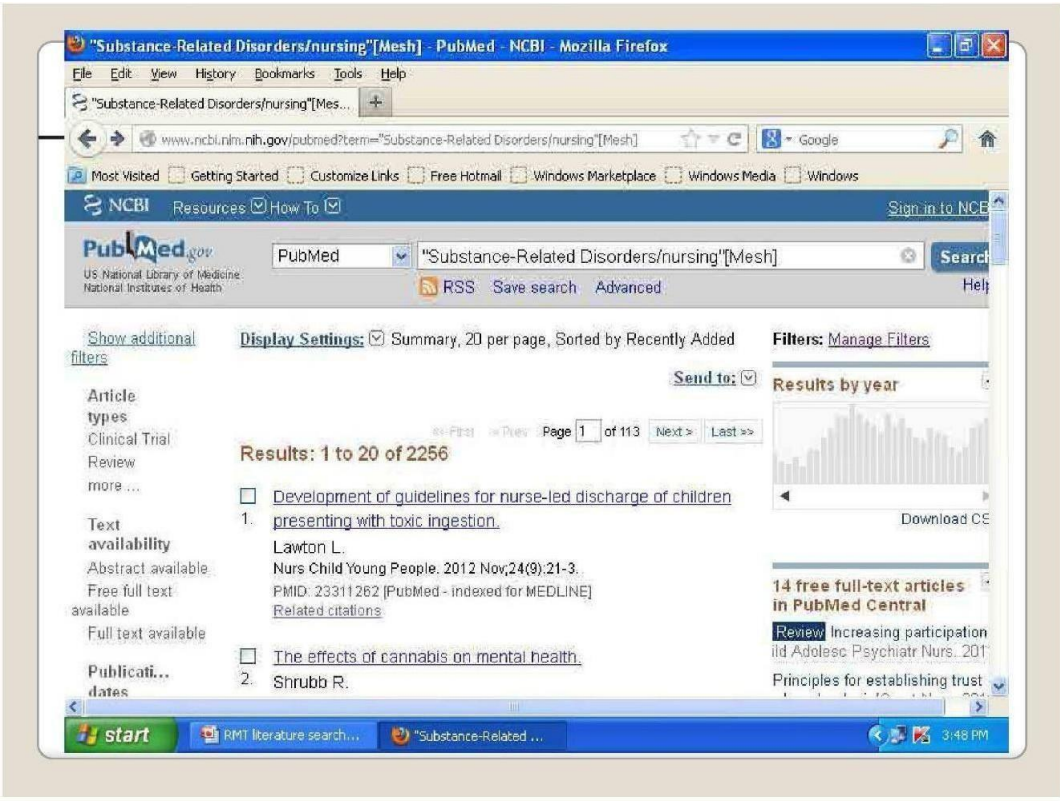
"Substance-Related Disorders/nursing"[Mesh] - PubMed - NCBI - Mozilla Firefox

File Edit View History Bookmarks Tools Help

"Substance-Related Disorders/nursing"[Mes... +

www.ncbi.nlm.nih.gov/pubmed?term="Substance-Related Disorders/nursing"[Mesh]

Google

Most Visited Getting Started Customize Links Free Hotmail Windows Marketplace Windows Media Windows

NCBI Resources How To

Sign in to NCB

PubMed.gov
US National Library of Medicine
National Institutes of Health

PubMed

"Substance-Related Disorders/nursing"[Mesh]

Search

RSS Save search Advanced

Help

Show additional filters

Article types
Clinical Trial
Review
more ...

Text availability
Abstract available
Free full text available
Full text available

Publicati... dates

Display Settings: Summary, 20 per page, Sorted by Recently Added

Send to:

<< First < Prev Page 1 of 113 Next > Last >>

Results: 1 to 20 of 2256

1. Development of guidelines for nurse-led discharge of children presenting with toxic ingestion.
Lawton L.
Nurs Child Young People. 2012 Nov;24(9):21-3.
PMID: 23311262 [PubMed - indexed for MEDLINE]
Related citations

2. The effects of cannabis on mental health.
Shrubb R.

Filters: Manage Filters

Results by year

Download CS

14 free full-text articles in PubMed Central

Review Increasing participation
ild Adolesc Psychiatr Nurs. 201

Principles for establishing trust

start

RMT literature search...

"Substance-Related ...

3:48 PM